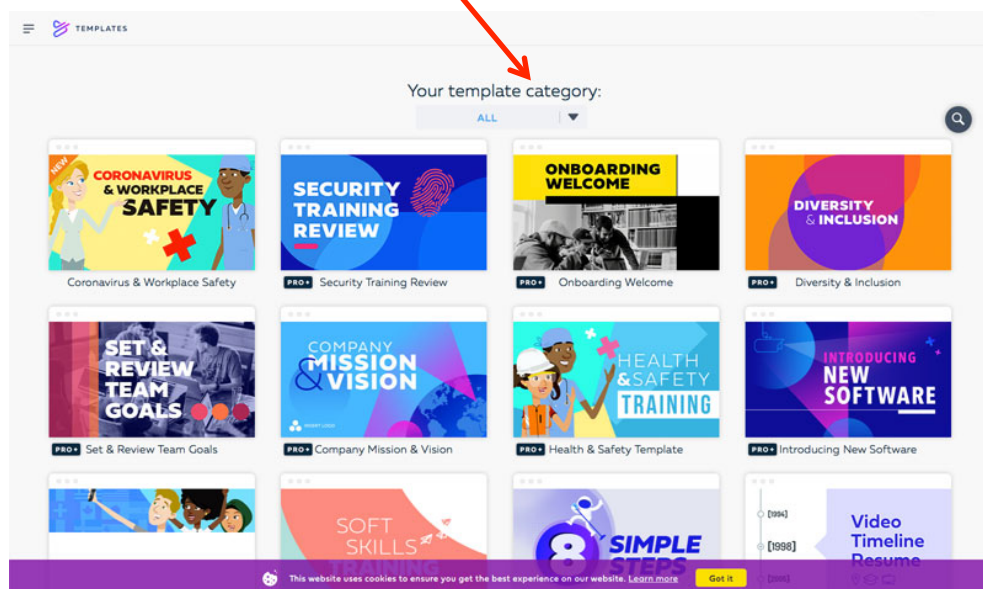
TEMPLATES

Your template category:

ALL

NEW
CORONAVIRUS & WORKPLACE SAFETY
Coronavirus & Workplace Safety

SECURITY TRAINING REVIEW
PRO+ Security Training Review

ONBOARDING WELCOME
PRO+ Onboarding Welcome

DIVERSITY & INCLUSION
PRO+ Diversity & Inclusion

SET & REVIEW TEAM GOALS
PRO+ Set & Review Team Goals

COMPANY MISSION & VISION
PRO+ Company Mission & Vision

HEALTH & SAFETY TRAINING
PRO+ Health & Safety Template

INTRODUCING NEW SOFTWARE
PRO+ Introducing New Software

SOFT SKILLS TRAINING

8 SIMPLE STEPS

[1994]
[1998]
Video Timeline Resume

This website uses cookies to ensure you get the best experience on our website. Learn more
Got it